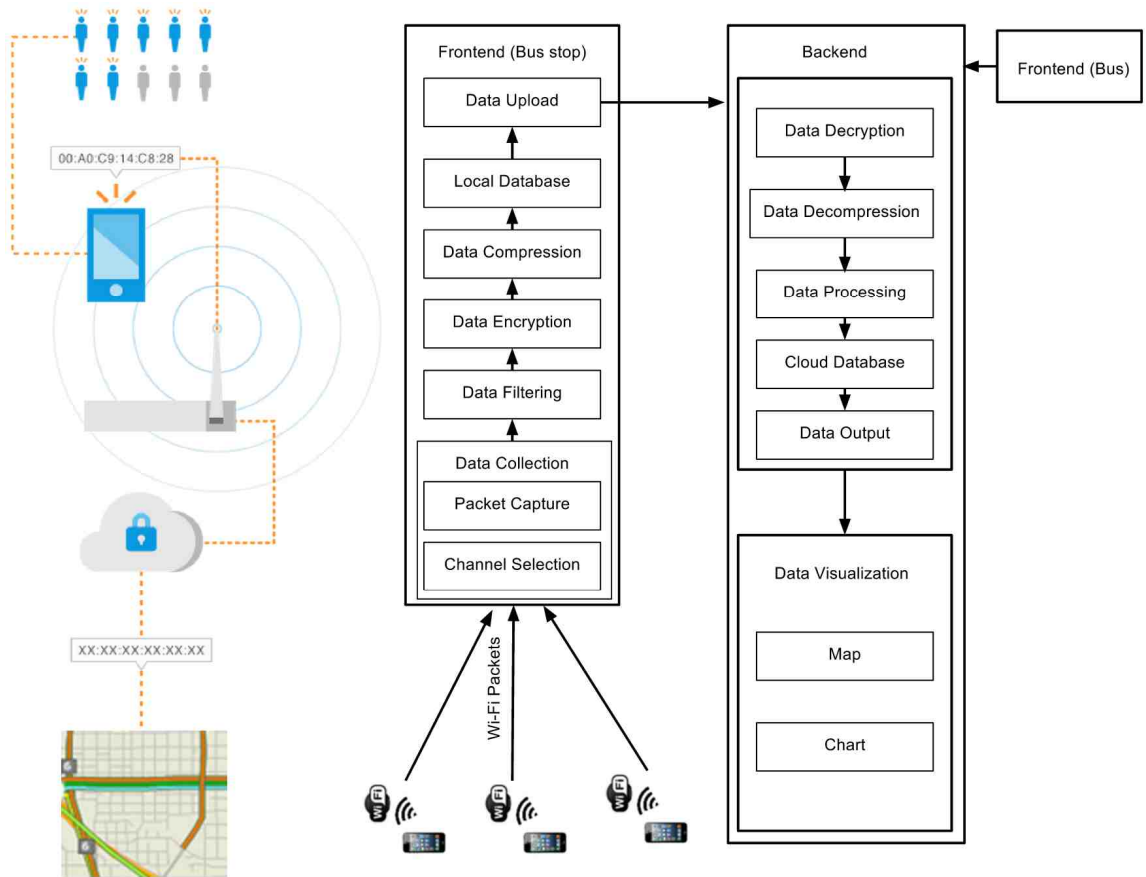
00:A0:C9:14:C8:28

XX:XX:XX:XX:XX:XX

Frontend (Bus stop)

Data Upload

Local Database

Data Compression

Data Encryption

Data Filtering

Data Collection

Packet Capture

Channel Selection

Wi-Fi Packets

Backend

Frontend (Bus)

Data Decryption

Data Decompression

Data Processing

Cloud Database

Data Output

Data Visualization

Map

Chart